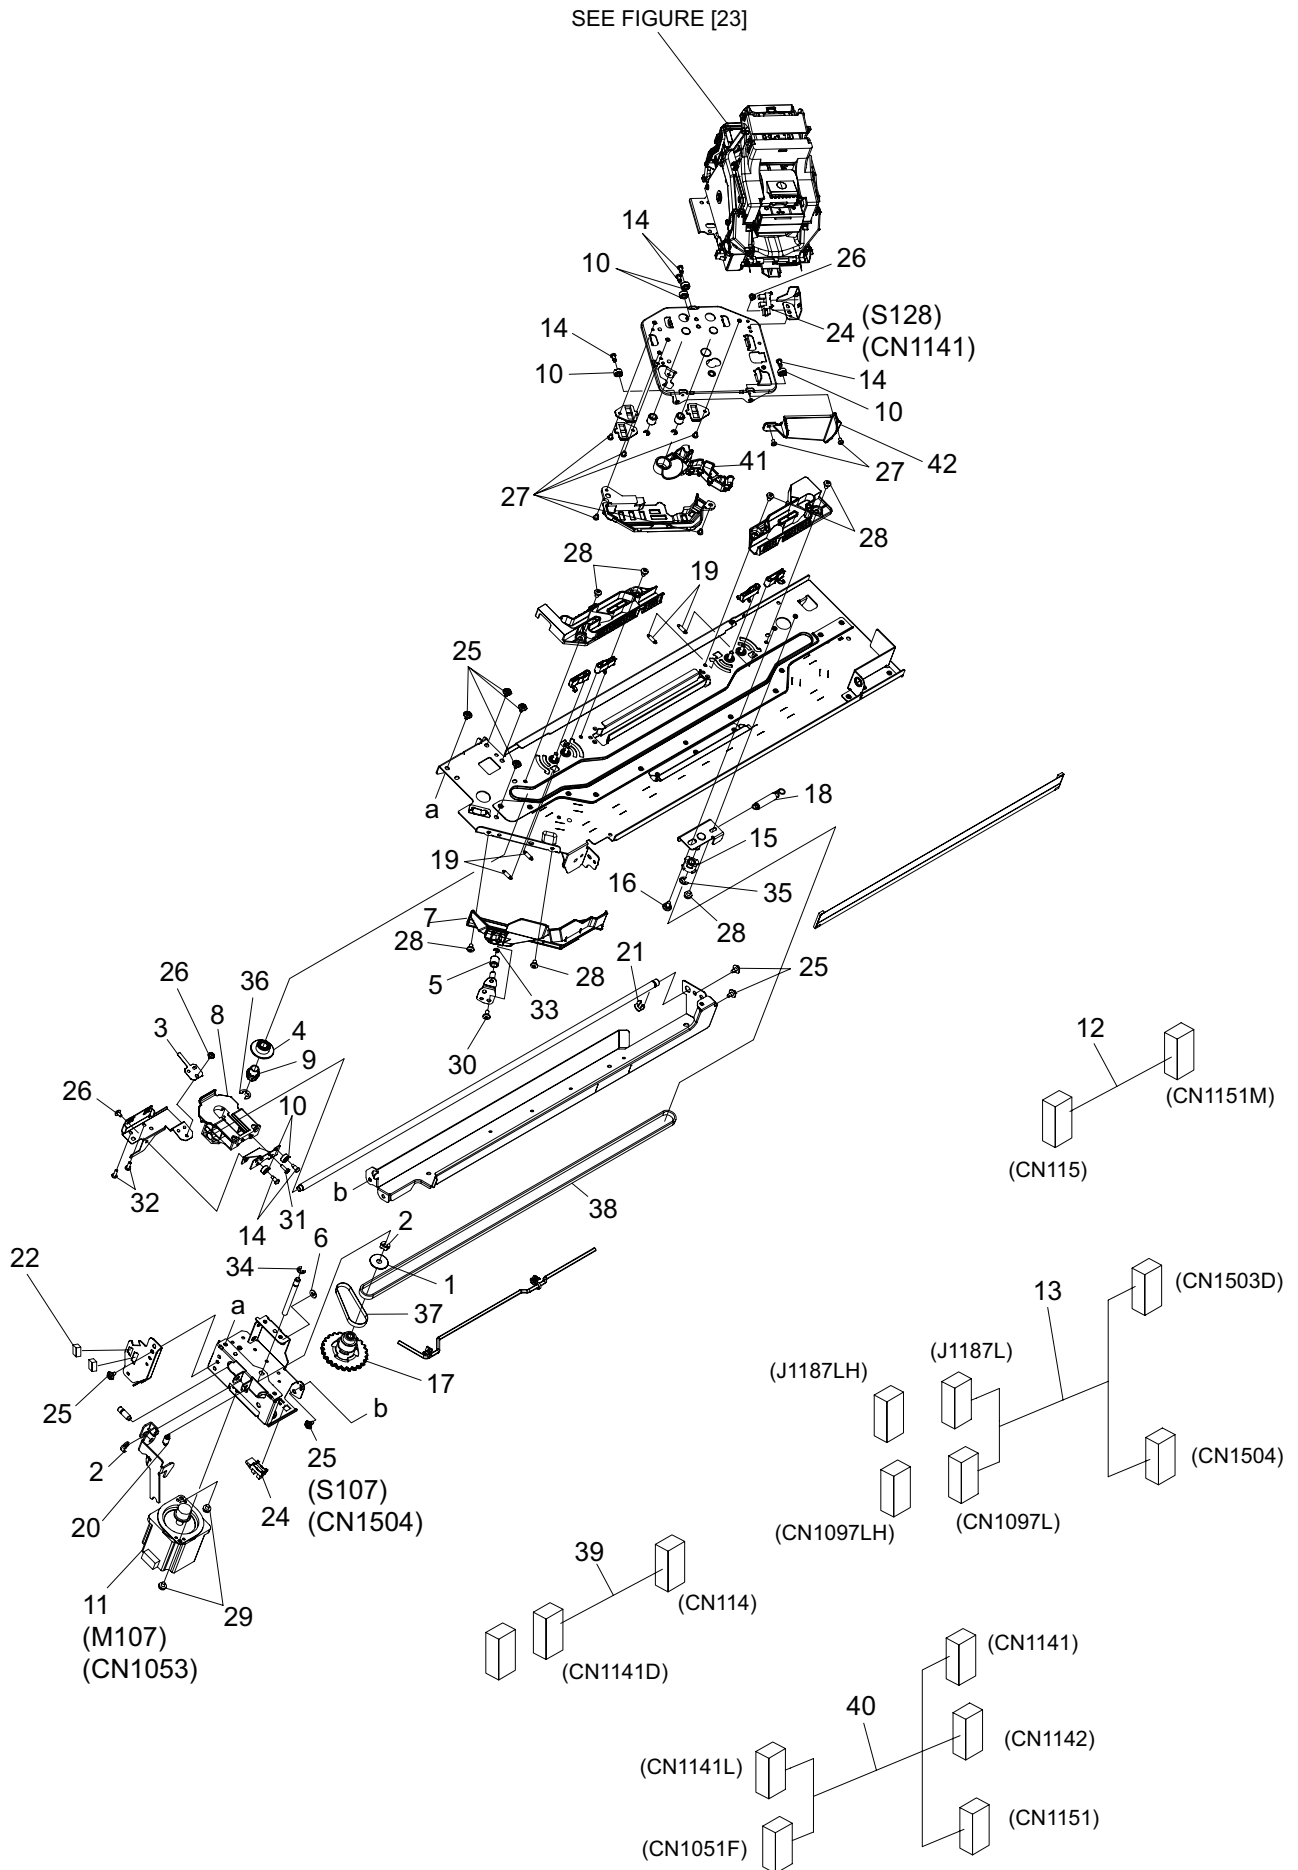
SEE FIGURE [23]

14
10
26
24 (S128)
(CN1141)
14
10
14
10
27
41
42
27
27
28
28
19
25
a
18
15
19
16
35
7
28
28
28
21
25
5
33
26
36
4
3
8
9
30
26
10
12
(CN1151M)
(CN115)
32
b
31
14
38
2
34
6
22
a
1
37
13
(CN1503D)
(J1187LH)
(J1187L)
17
25
b
2
25
(S107)
(CN1504)
(CN1504)
20
24
(CN1097LH)
(CN1097L)
39
11
(M107)
(CN1053)
29
(CN114)
(CN1141D)
(CN1141)
40
(CN1142)
(CN1141L)
(CN1151)
(CN1051F)